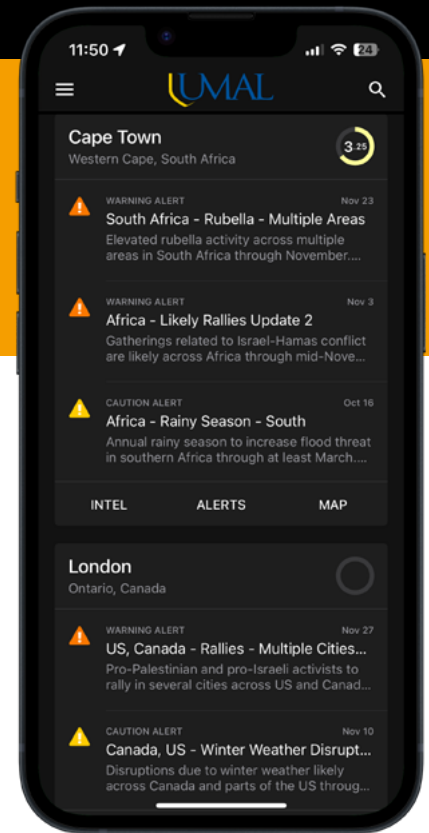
11:50

24

UMAL

Cape Town
Western Cape, South Africa

3.25

WARNING ALERT
Nov 23
South Africa - Rubella - Multiple Areas
Elevated rubella activity across multiple areas in South Africa through November....

WARNING ALERT
Nov 3
Africa - Likely Rallies Update 2
Gatherings related to Israel-Hamas conflict are likely across Africa through mid-Nove...

CAUTION ALERT
Oct 16
Africa - Rainy Season - South
Annual rainy season to increase flood threat in southern Africa through at least March....

INTEL
ALERTS
MAP

London
Ontario, Canada

WARNING ALERT
Nov 27
US, Canada - Rallies - Multiple Cities...
Pro-Palestinian and pro-Israeli activists to rally in several cities across US and Canad...

CAUTION ALERT
Nov 10
Canada, US - Winter Weather Disrupt...
Disruptions due to winter weather likely across Canada and parts of the US throug...